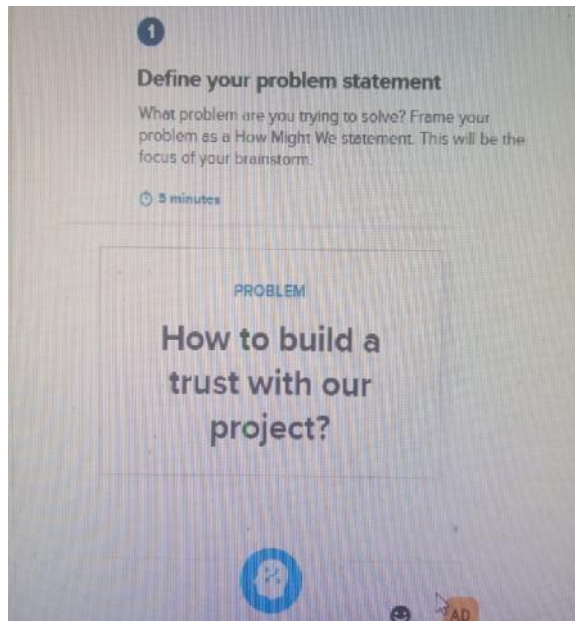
1

Define your problem statement

What problem are you trying to solve? Frame your problem as a How Might We statement. This will be the focus of your brainstorm.

5 minutes

PROBLEM

How to build a trust with our project?

AD